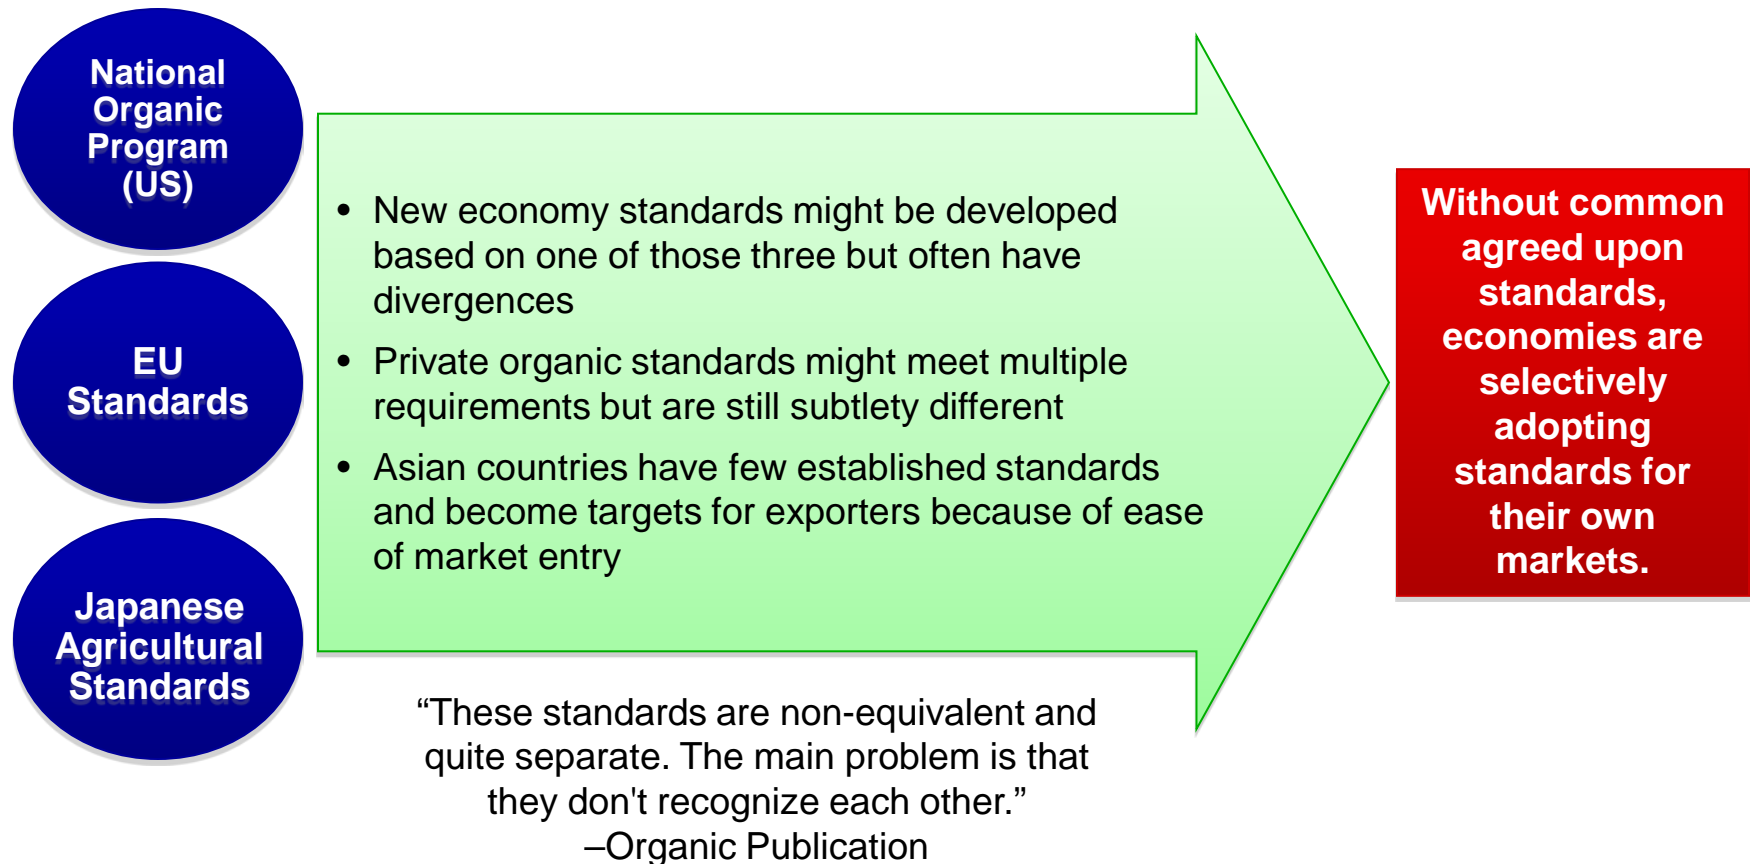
National Organic Program (US)

EU Standards

Japanese Agricultural Standards

• New economy standards might be developed based on one of those three but often have divergences

• Private organic standards might meet multiple requirements but are still subtlety different

• Asian countries have few established standards and become targets for exporters because of ease of market entry

Without common agreed upon standards, economies are selectively adopting standards for their own markets.

“These standards are non-equivalent and quite separate. The main problem is that they don't recognize each other.”
–Organic Publication